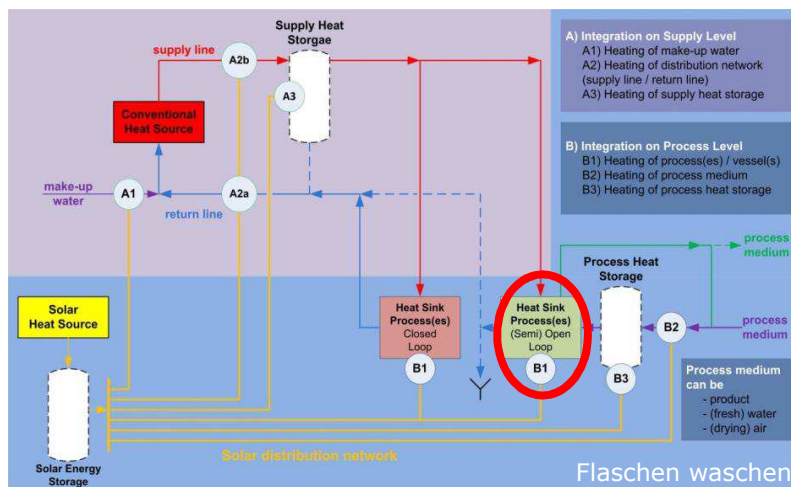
Supply Heat Storgae

supply line

A2b

A3

Conventional Heat Source

make-up water

A1

A2a

return line

A) Integration on Supply Level
A1) Heating of make-up water
A2) Heating of distribution network (supply line / return line)
A3) Heating of supply heat storage

B) Integration on Process Level
B1) Heating of process(es) / vessel(s)
B2) Heating of process medium
B3) Heating of process heat storage

process medium

Process Heat Storage

Solar Heat Source

Heat Sink Process(es) Closed Loop

B1

Heat Sink Process(es) (Semi) Open Loop

B1

B2

process medium

B3

Process medium can be
- product
- (fresh) water
- (drying) air

Solar Energy Storage

Solar distribution network

Flaschen waschen